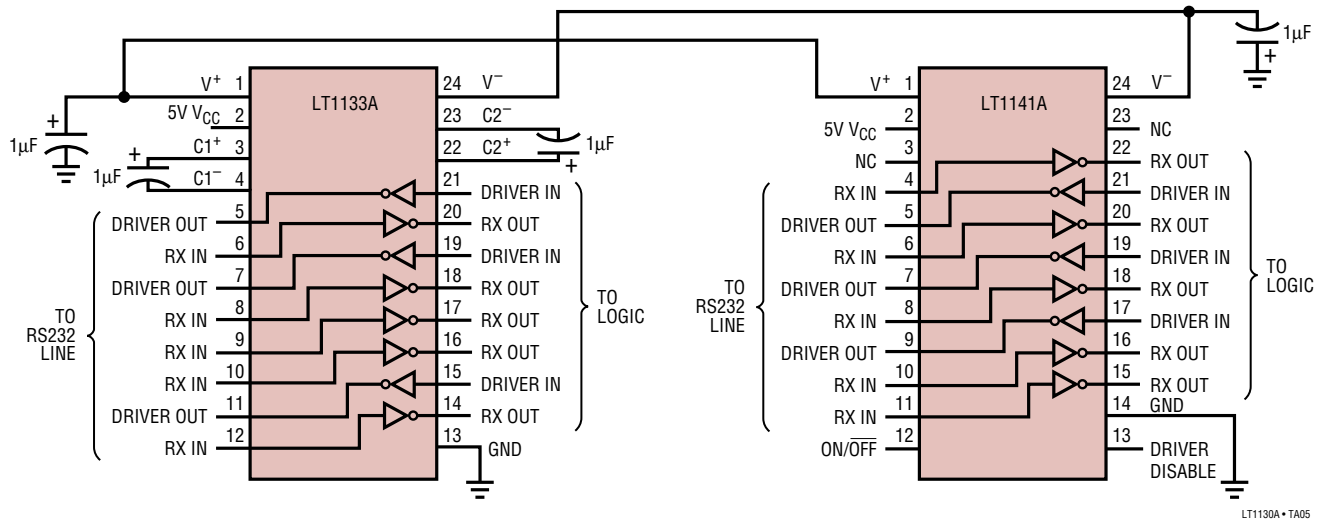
1µF

1µF

$V^+$ 1
5V $V_{CC}$ 2
$C1^+$ 3
$C1^-$ 4
1µF

LT1133A

24 $V^-$
23 $C2^-$
22 $C2^+$
1µF

TO RS232 LINE

DRIVER OUT 5
RX IN 6
DRIVER OUT 7
RX IN 8
RX IN 9
RX IN 10
DRIVER OUT 11
RX IN 12

21 DRIVER IN
20 RX OUT
19 DRIVER IN
18 RX OUT
17 RX OUT
16 RX OUT
15 DRIVER IN
14 RX OUT
13 GND

TO LOGIC

LT1141A

$V^+$ 1
5V $V_{CC}$ 2
NC 3
RX IN 4
DRIVER OUT 5
RX IN 6
RX IN 7
DRIVER OUT 8
RX IN 9
DRIVER OUT 9
RX IN 10
RX IN 11
ON/$\overline{OFF}$ 12

TO RS232 LINE

24 $V^-$
23 NC
22 RX OUT
21 DRIVER IN
20 RX OUT
19 DRIVER IN
18 RX OUT
17 DRIVER IN
16 RX OUT
15 RX OUT
14 GND
13 DRIVER DISABLE

TO LOGIC

LT1130A • TA05